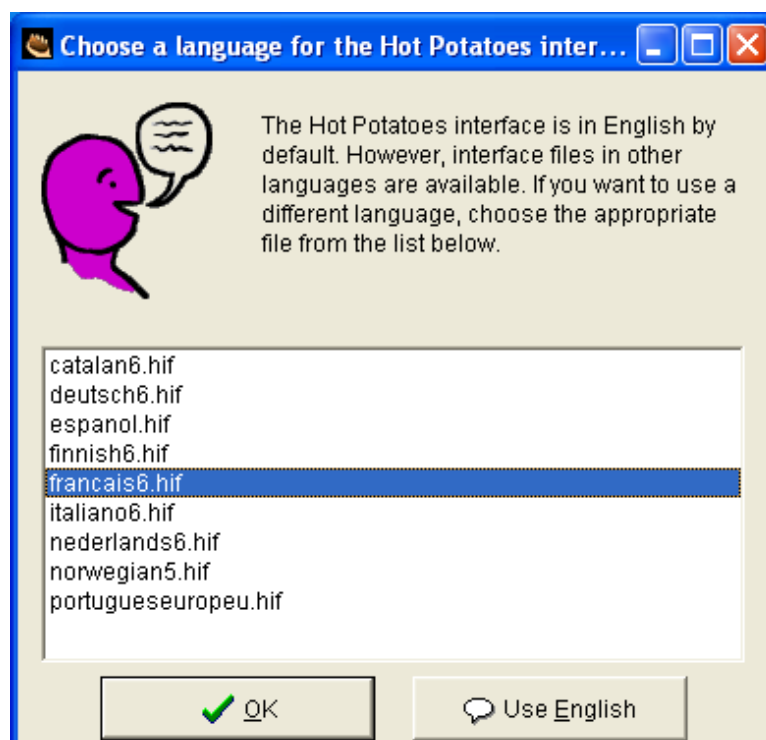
Choose a language for the Hot Potatoes inter...

The Hot Potatoes interface is in English by default. However, interface files in other languages are available. If you want to use a different language, choose the appropriate file from the list below.

catalan6.hif
deutsch6.hif
espanol.hif
finnish6.hif
francais6.hif
italiano6.hif
nederlands6.hif
norwegian5.hif
portugueseuropeu.hif

OK

Use English